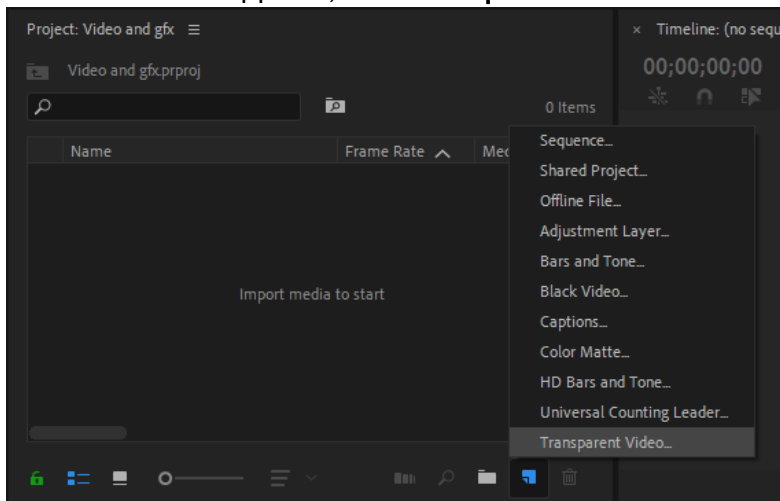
Project: Video and gfx ≡

Video and gfx.prproj

0 Items

| Name | Frame Rate ^ | Med |
|---|---|---|

Import media to start

× Timeline: (no sequ

00;00;00;00

Sequence...
Shared Project...
Offline File...
Adjustment Layer...
Bars and Tone...
Black Video...
Captions...
Color Matte...
HD Bars and Tone...
Universal Counting Leader...
Transparent Video...